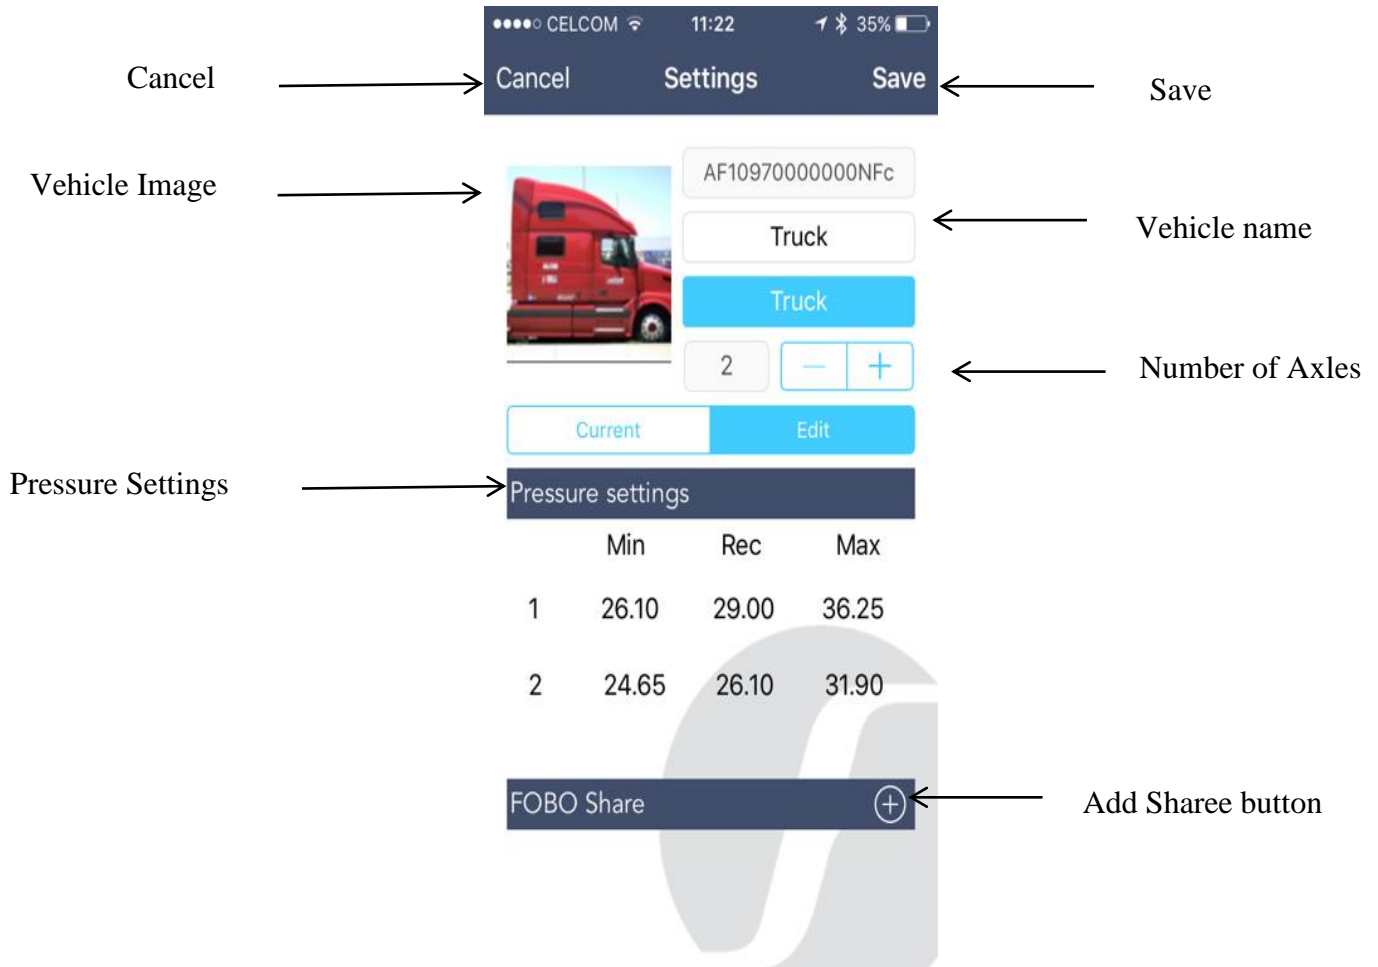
●●●●○ CELCOM 11:22 35%

Cancel Settings Save

Cancel

Save

Vehicle Image

AF10970000000NFc

Truck

Vehicle name

Truck

2 − +

Number of Axles

Current Edit

Pressure Settings

Pressure settings

| | Min | Rec | Max |
|---|---|---|---|
| 1 | 26.10 | 29.00 | 36.25 |
| 2 | 24.65 | 26.10 | 31.90 |

FOBO Share +

Add Sharee button